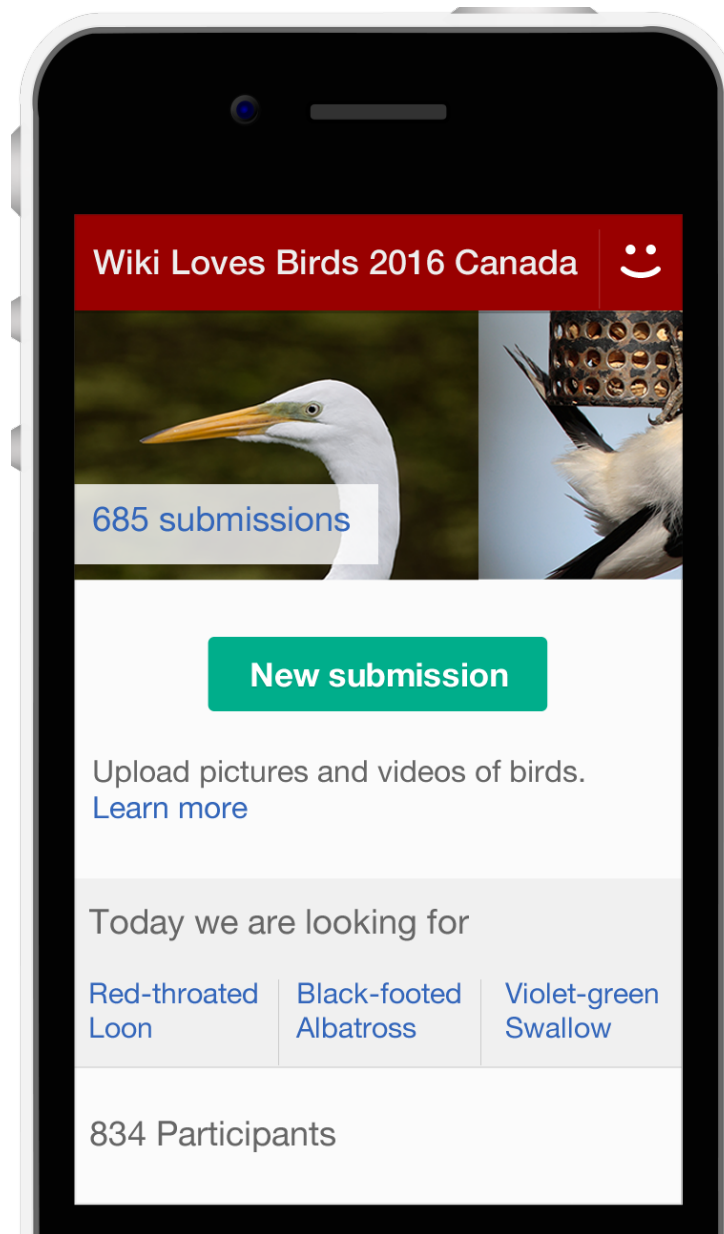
Wiki Loves Birds 2016 Canada

685 submissions

New submission

Upload pictures and videos of birds.
Learn more

Today we are looking for

| Red-throated Loon | Black-footed Albatross | Violet-green Swallow |
|---|---|---|

834 Participants